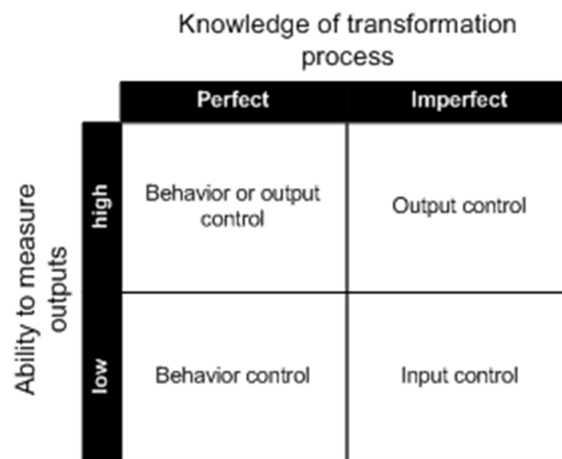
Knowledge of transformation process

Ability to measure outputs

| | Perfect | Imperfect |
|---|---|---|
| high | Behavior or output control | Output control |
| low | Behavior control | Input control |